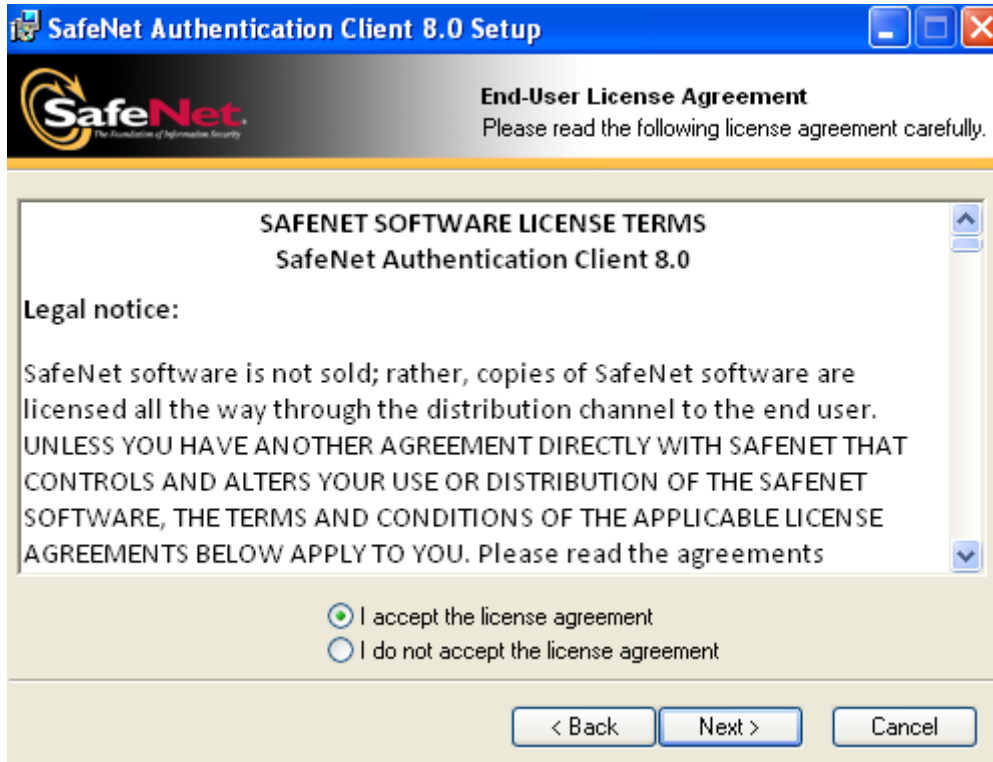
SafeNet Authentication Client 8.0 Setup

SafeNet
The Foundation of Information Security

End-User License Agreement
Please read the following license agreement carefully.

SAFENET SOFTWARE LICENSE TERMS
SafeNet Authentication Client 8.0

Legal notice:

SafeNet software is not sold; rather, copies of SafeNet software are licensed all the way through the distribution channel to the end user. UNLESS YOU HAVE ANOTHER AGREEMENT DIRECTLY WITH SAFENET THAT CONTROLS AND ALTERS YOUR USE OR DISTRIBUTION OF THE SAFENET SOFTWARE, THE TERMS AND CONDITIONS OF THE APPLICABLE LICENSE AGREEMENTS BELOW APPLY TO YOU. Please read the agreements

I accept the license agreement
I do not accept the license agreement

< Back
Next >
Cancel